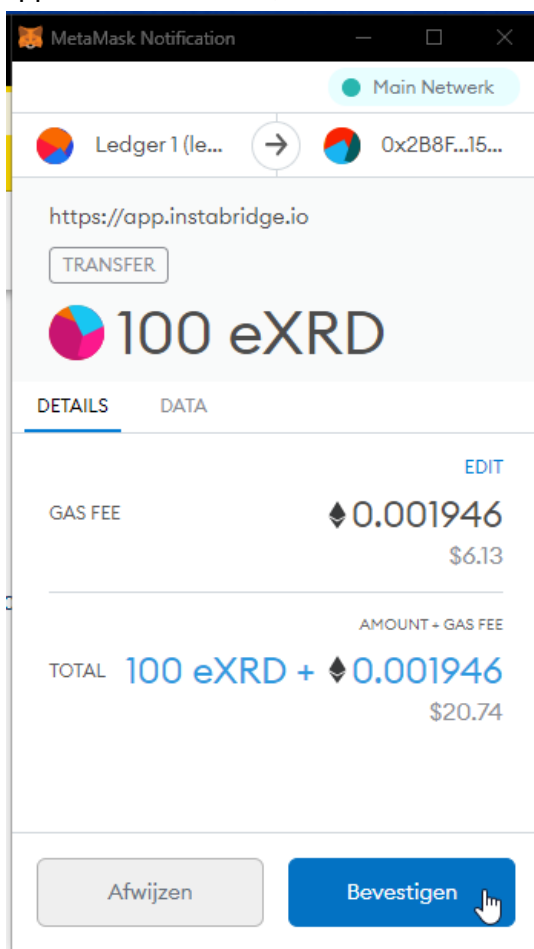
MetaMask Notification

Main Netwerk

Ledger 1 (le...

0x2B8F...15...

https://app.instabridge.io

TRANSFER

100 eXRD

DETAILS

DATA

EDIT

GAS FEE

♦0.001946

$6.13

AMOUNT + GAS FEE

TOTAL

100 eXRD + ♦0.001946

$20.74

Afwijzen

Bevestigen